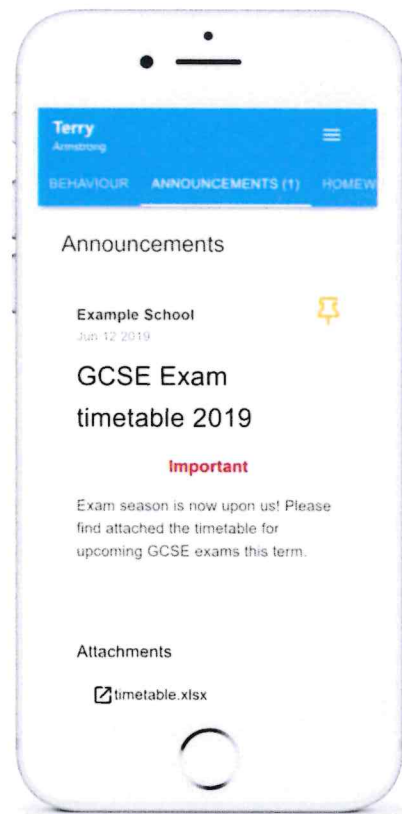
Terry
Armstrong

BEHAVIOUR ANNOUNCEMENTS (1) HOMEW

Announcements

Example School
Jun 12 2019

GCSE Exam timetable 2019

Important

Exam season is now upon us! Please find attached the timetable for upcoming GCSE exams this term.

Attachments

timetable.xlsx